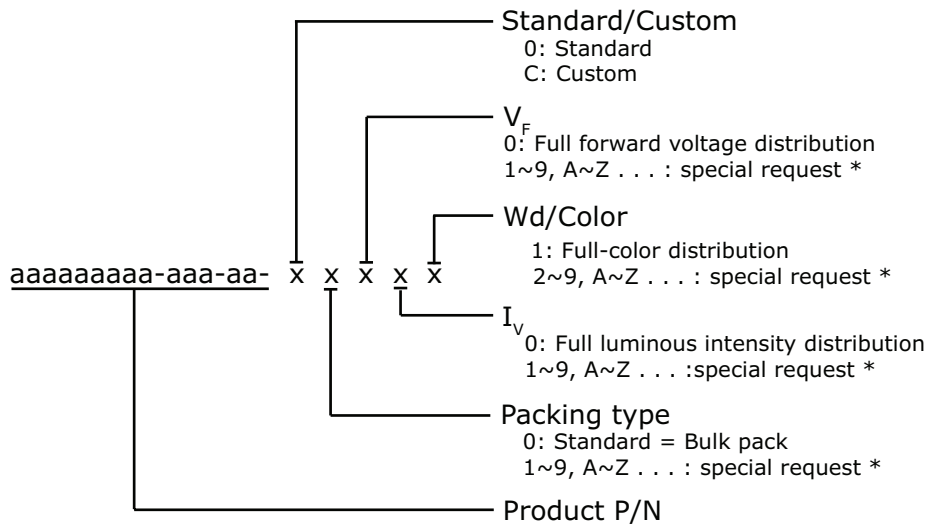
Standard/Custom
0: Standard
C: Custom

$V_F$
0: Full forward voltage distribution
1~9, A~Z . . . : special request *

Wd/Color
1: Full-color distribution
2~9, A~Z . . . : special request *

aaaaaaaaa-aaa-aa- x x x x x

$I_V$
0: Full luminous intensity distribution
1~9, A~Z . . . :special request *

Packing type
0: Standard = Bulk pack
1~9, A~Z . . . : special request *

Product P/N